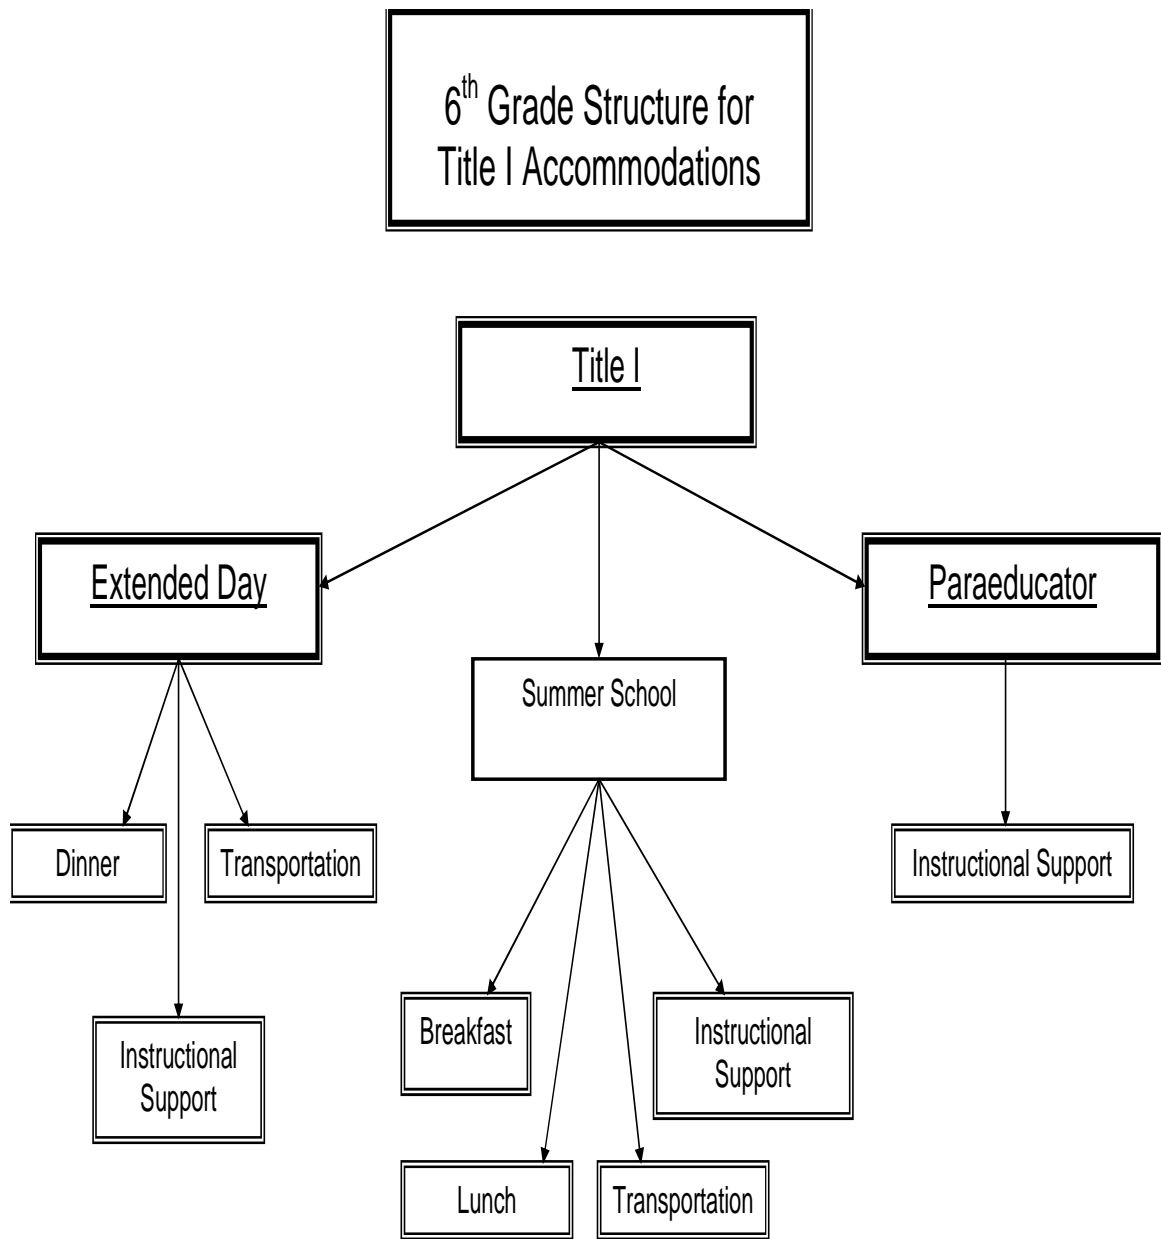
6$^{th}$ Grade Structure for Title I Accommodations

Title I

Extended Day

Summer School

Paraeducator

Dinner

Transportation

Instructional Support

Instructional Support

Breakfast

Instructional Support

Lunch

Transportation